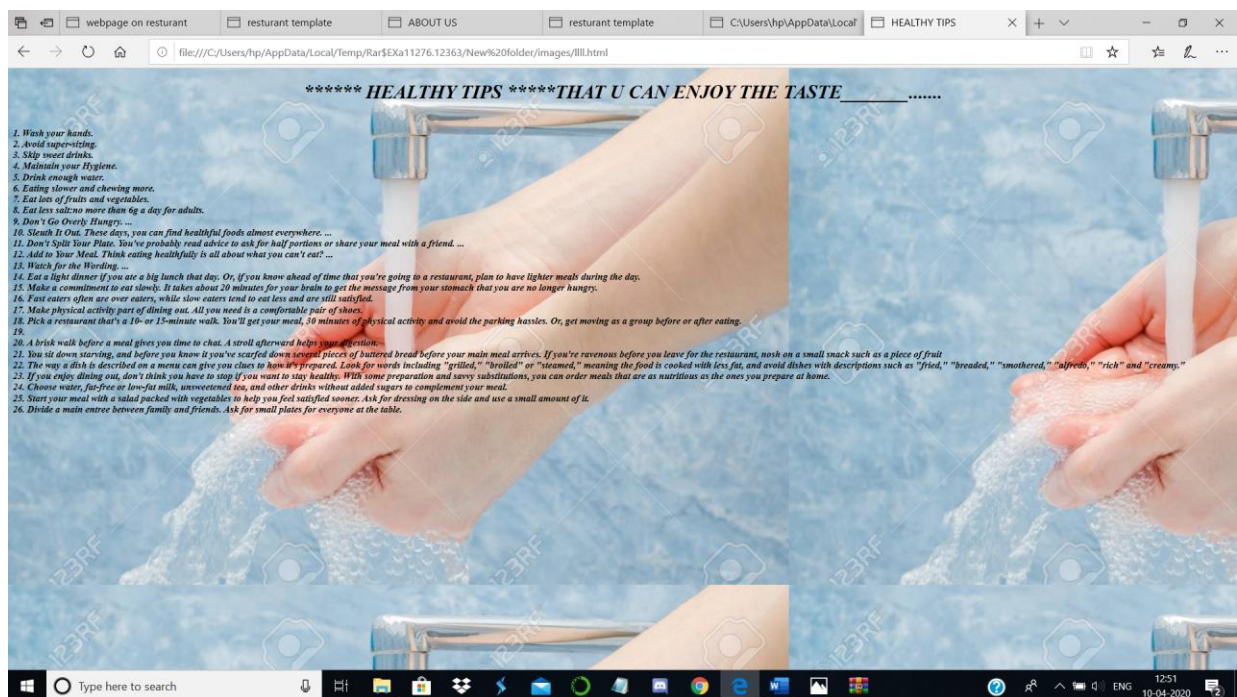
webpage on resturant | resturant template | ABOUT US | resturant template | C:\Users\hp\AppData\Local\ | HEALTHY TIPS

file:///C:/Users/hp/AppData/Local/Temp/Rar$EXa11276.12363/New%20folder/images/llll.html

****** HEALTHY TIPS *****THAT U CAN ENJOY THE TASTE_______.......

1. Wash your hands.
2. Avoid super-sizing.
3. Skip sweet drinks.
4. Maintain your Hygiene.
5. Drink enough water.
6. Eating slower and chewing more.
7. Eat lots of fruits and vegetables.
8. Eat less salt:no more than 6g a day for adults.
9. Don't Go Overly Hungry. ...
10. Sleuth It Out. These days, you can find healthful foods almost everywhere. ...
11. Don't Split Your Plate. You've probably read advice to ask for half portions or share your meal with a friend. ...
12. Add to Your Meal. Think eating healthfully is all about what you can't eat? ...
13. Watch for the Wording. ...
14. Eat a light dinner if you ate a big lunch that day. Or, if you know ahead of time that you're going to a restaurant, plan to have lighter meals during the day.
15. Make a commitment to eat slowly. It takes about 20 minutes for your brain to get the message from your stomach that you are no longer hungry.
16. Fast eaters often are over eaters, while slow eaters tend to eat less and are still satisfied.
17. Make physical activity part of dining out. All you need is a comfortable pair of shoes.
18. Pick a restaurant that's a 10- or 15-minute walk. You'll get your meal, 30 minutes of physical activity and avoid the parking hassles. Or, get moving as a group before or after eating.
19.
20. A brisk walk before a meal gives you time to chat. A stroll afterward helps your digestion.
21. You sit down starving, and before you know it you've scarfed down several pieces of buttered bread before your main meal arrives. If you're ravenous before you leave for the restaurant, nosh on a small snack such as a piece of fruit
22. The way a dish is described on a menu can give you clues to how it's prepared. Look for words including "grilled," "broiled" or "steamed," meaning the food is cooked with less fat, and avoid dishes with descriptions such as "fried," "breaded," "smothered," "alfredo," "rich" and "creamy."
23. If you enjoy dining out, don't think you have to stop if you want to stay healthy. With some preparation and savvy substitutions, you can order meals that are as nutritious as the ones you prepare at home.
24. Choose water, fat-free or low-fat milk, unsweetened tea, and other drinks without added sugars to complement your meal.
25. Start your meal with a salad packed with vegetables to help you feel satisfied sooner. Ask for dressing on the side and use a small amount of it.
26. Divide a main entree between family and friends. Ask for small plates for everyone at the table.

123RF

Type here to search

ENG 12:51 10-04-2020